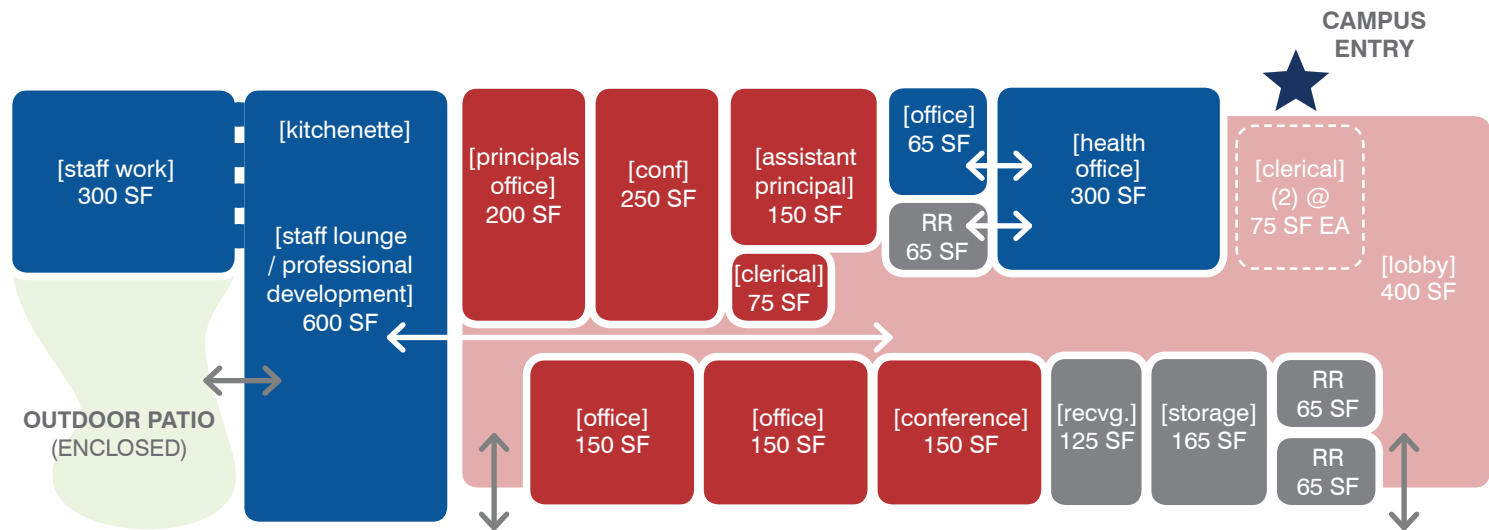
CAMPUS ENTRY

[staff work] 300 SF

[kitchenette]

[staff lounge / professional development] 600 SF

[principals office] 200 SF

[conf] 250 SF

[assistant principal] 150 SF

[clerical] 75 SF

[office] 65 SF

RR 65 SF

[health office] 300 SF

[clerical] (2) @ 75 SF EA

[lobby] 400 SF

OUTDOOR PATIO (ENCLOSED)

[office] 150 SF

[office] 150 SF

[conference] 150 SF

[recvg.] 125 SF

[storage] 165 SF

RR 65 SF

RR 65 SF